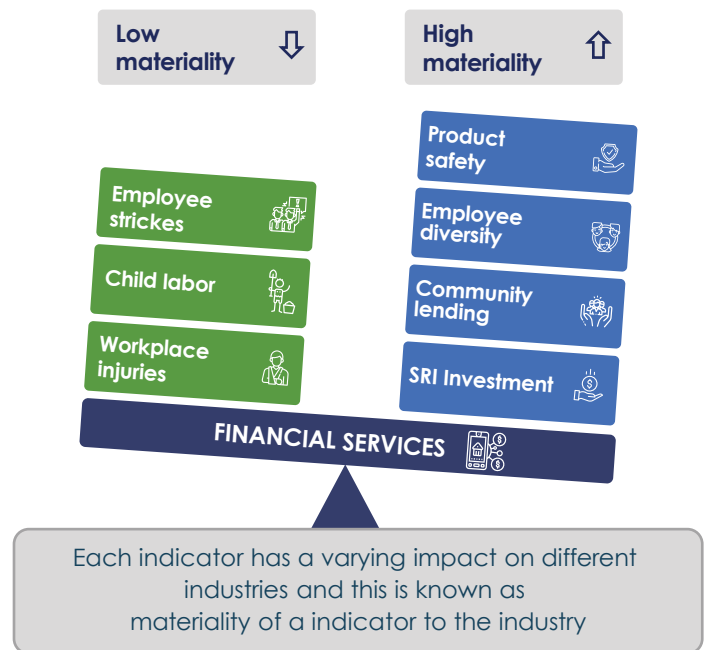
Low materiality

High materiality

Employee strickes

Child labor

Workplace injuries

Product safety

Employee diversity

Community lending

SRI Investment

FINANCIAL SERVICES

Each indicator has a varying impact on different industries and this is known as materiality of a indicator to the industry